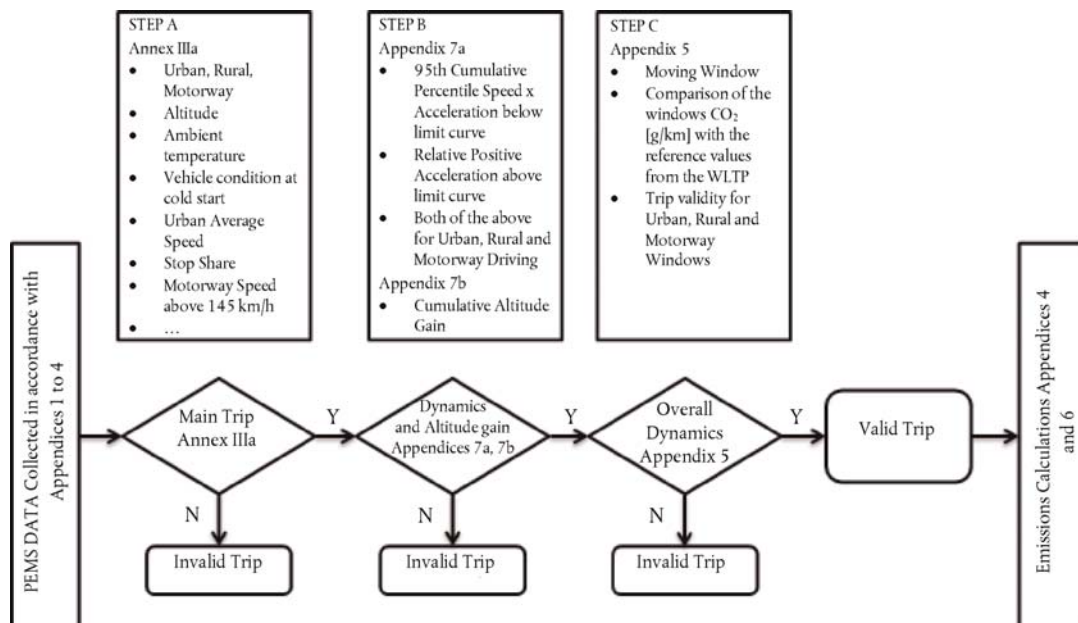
STEP A
Annex IIIa
- Urban, Rural, Motorway
- Altitude
- Ambient temperature
- Vehicle condition at cold start
- Urban Average Speed
- Stop Share
- Motorway Speed above 145 km/h
- …

STEP B
Appendix 7a
- 95th Cumulative Percentile Speed x Acceleration below limit curve
- Relative Positive Acceleration above limit curve
- Both of the above for Urban, Rural and Motorway Driving

Appendix 7b
- Cumulative Altitude Gain

STEP C
Appendix 5
- Moving Window
- Comparison of the windows $CO_2$ [g/km] with the reference values from the WLTP
- Trip validity for Urban, Rural and Motorway Windows

PEMS DATA Collected in accordance with Appendices 1 to 4

Main Trip Annex IIIa

Y

Dynamics and Altitude gain Appendices 7a, 7b

Y

Overall Dynamics Appendix 5

Y

Valid Trip

Emissions Calculations Appendices 4 and 6

N

Invalid Trip

N

Invalid Trip

N

Invalid Trip